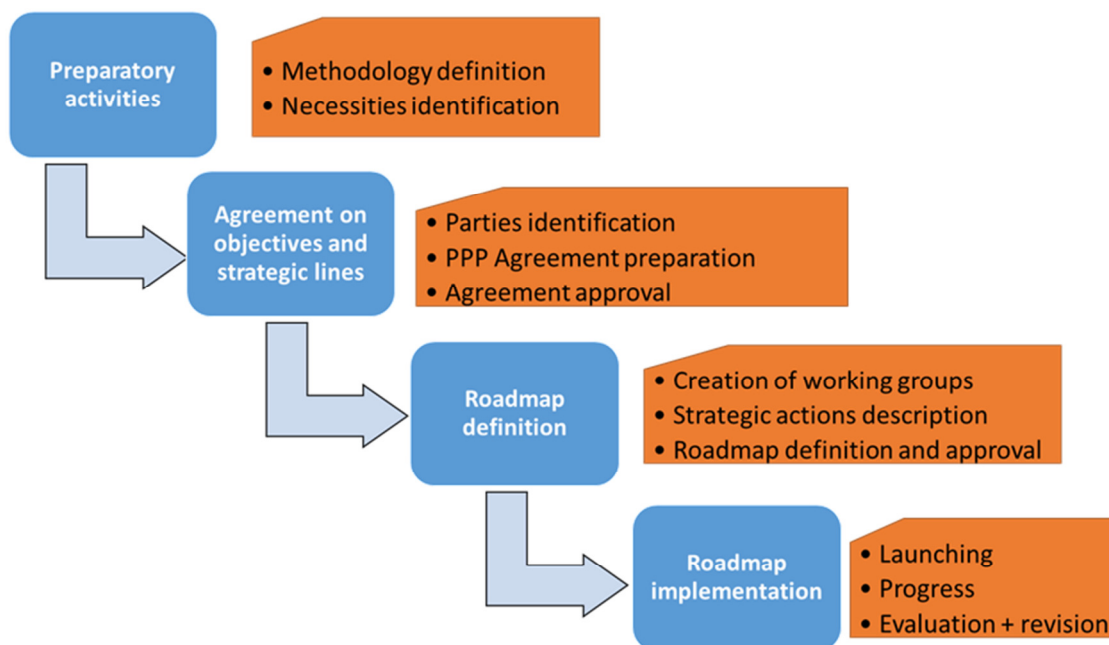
Preparatory activities

• Methodology definition
• Necessities identification

Agreement on objectives and strategic lines

• Parties identification
• PPP Agreement preparation
• Agreement approval

Roadmap definition

• Creation of working groups
• Strategic actions description
• Roadmap definition and approval

Roadmap implementation

• Launching
• Progress
• Evaluation + revision